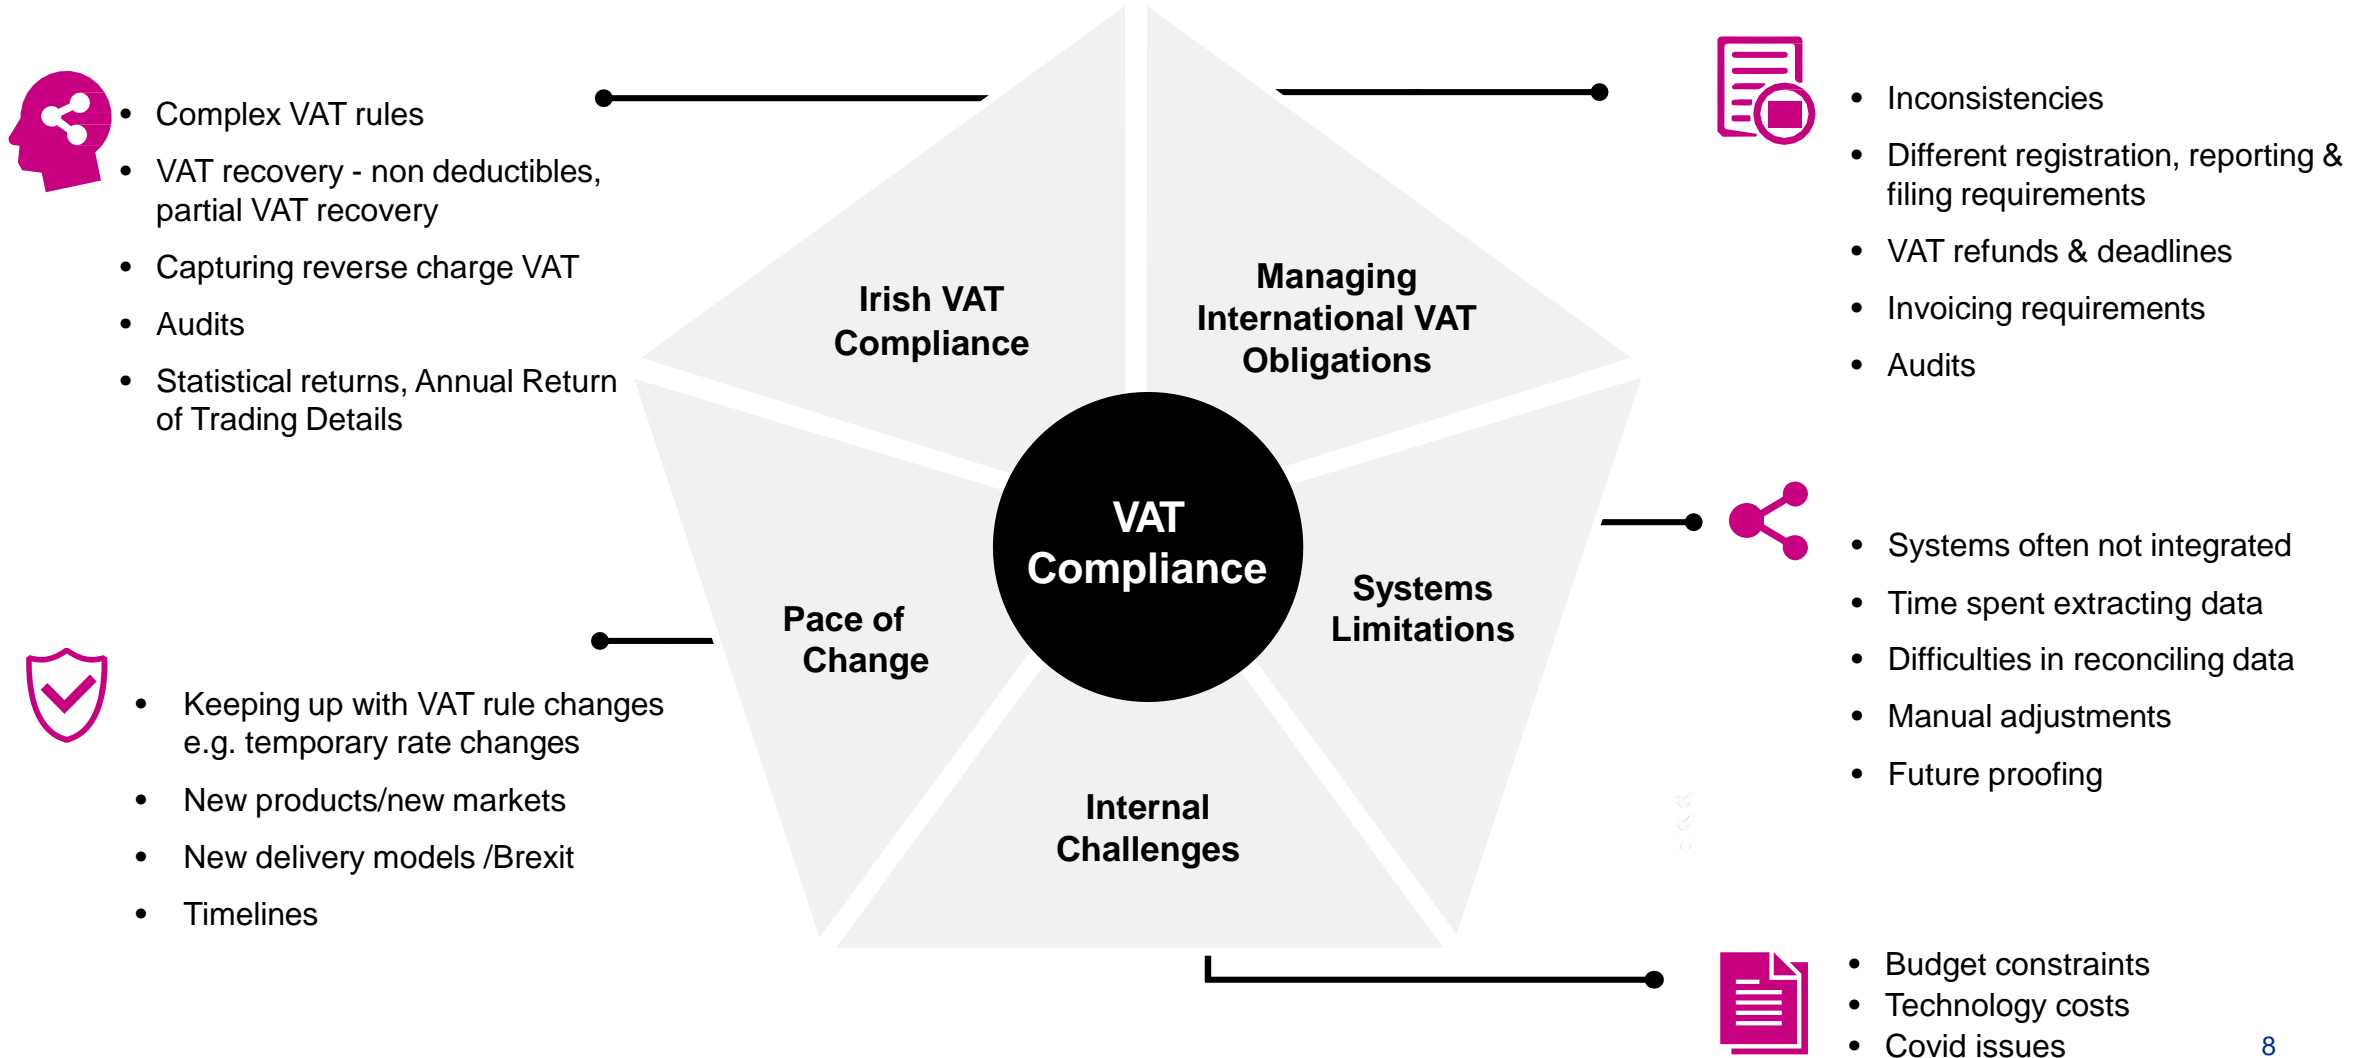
- Complex VAT rules
- VAT recovery - non deductibles, partial VAT recovery
- Capturing reverse charge VAT
- Audits
- Statistical returns, Annual Return of Trading Details

- Inconsistencies
- Different registration, reporting & filing requirements
- VAT refunds & deadlines
- Invoicing requirements
- Audits

Irish VAT Compliance

Managing International VAT Obligations

VAT Compliance

Pace of Change

Systems Limitations

Internal Challenges

- Systems often not integrated
- Time spent extracting data
- Difficulties in reconciling data
- Manual adjustments
- Future proofing

- Keeping up with VAT rule changes e.g. temporary rate changes
- New products/new markets
- New delivery models /Brexit
- Timelines

- Budget constraints
- Technology costs
- Covid issues

8